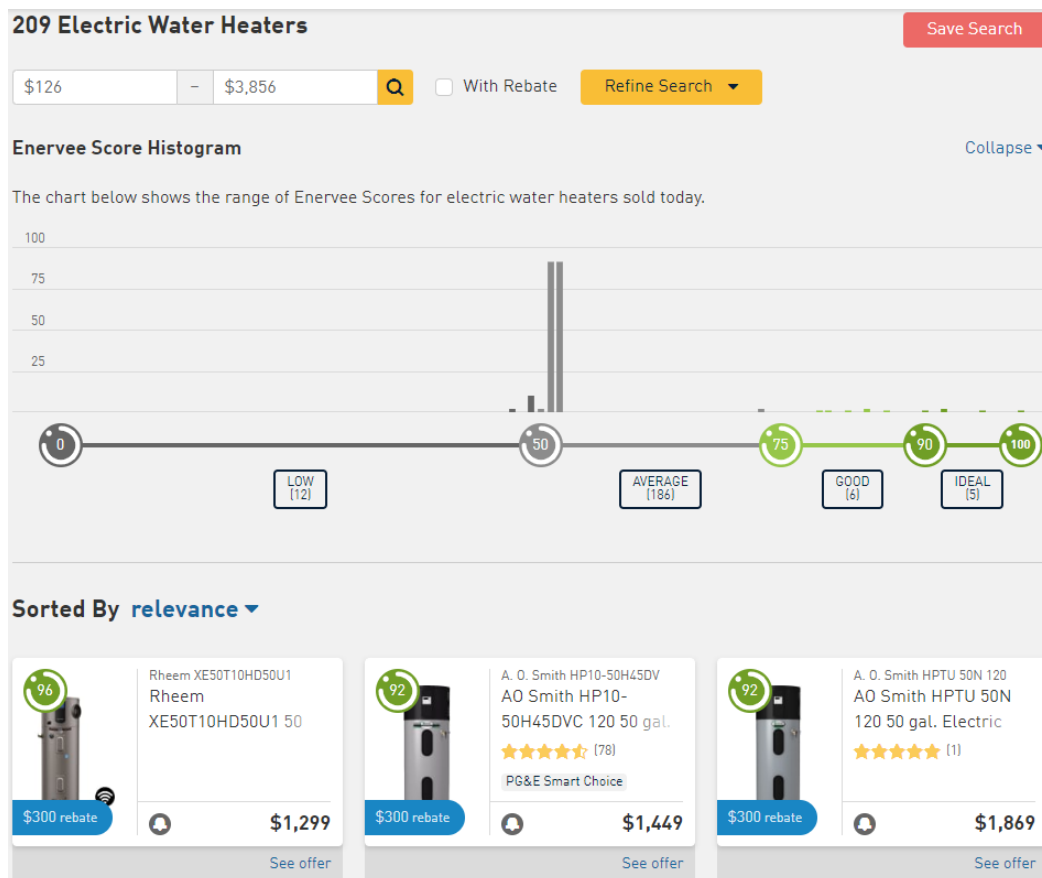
209 Electric Water Heaters

Save Search

$126 – $3,856

With Rebate

Refine Search

Enervee Score Histogram

Collapse

The chart below shows the range of Enervee Scores for electric water heaters sold today.

100
75
50
25

0
50
75
90
100

LOW (12)
AVERAGE (186)
GOOD (6)
IDEAL (5)

Sorted By relevance

96
Rheem XE50T10HD50U1
Rheem XE50T10HD50U1 50
$300 rebate
$1,299
See offer

92
A. O. Smith HP10-50H45DV
AO Smith HP10-50H45DVC 120 50 gal.
(78)
PG&E Smart Choice
$300 rebate
$1,449
See offer

92
A. O. Smith HPTU 50N 120
AO Smith HPTU 50N 120 50 gal. Electric
(1)
$300 rebate
$1,869
See offer